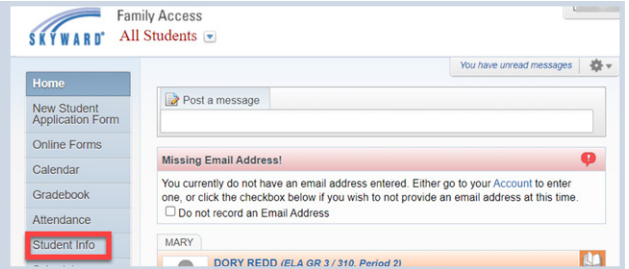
SKYWARD®

Family Access

All Students

You have unread messages

Home

New Student Application Form

Online Forms

Calendar

Gradebook

Attendance

Student Info

Post a message

Missing Email Address!

You currently do not have an email address entered. Either go to your Account to enter one, or click the checkbox below if you wish to not provide an email address at this time.

Do not record an Email Address

MARY

DORY REDD (ELA GR 3 / 310, Period 2)